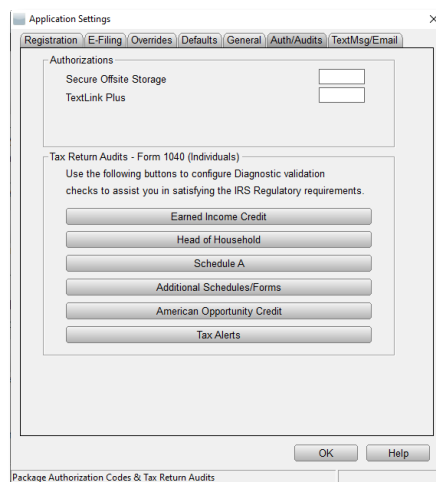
Application Settings

×

Registration | E-Filing | Overrides | Defaults | General | Auth/Audits | TextMsg/Email

Authorizations

Secure Offsite Storage

TextLink Plus

Tax Return Audits - Form 1040 (Individuals)

Use the following buttons to configure Diagnostic validation checks to assist you in satisfying the IRS Regulatory requirements.

Earned Income Credit

Head of Household

Schedule A

Additional Schedules/Forms

American Opportunity Credit

Tax Alerts

OK

Help

Package Authorization Codes & Tax Return Audits